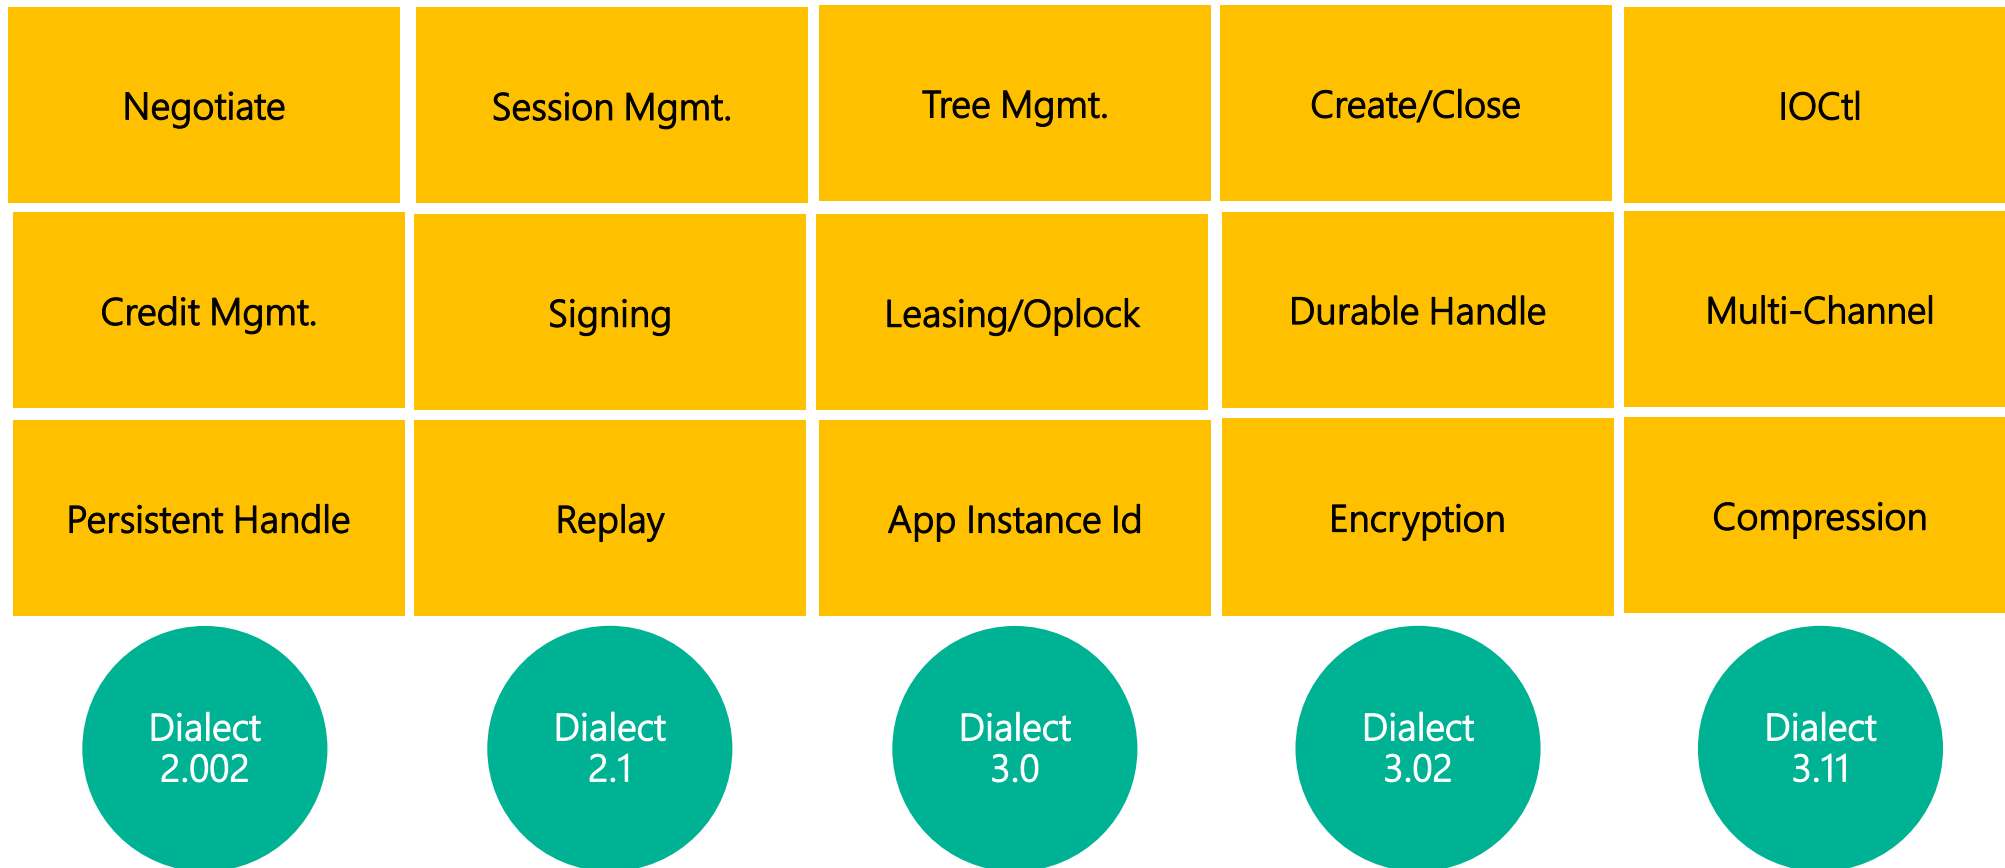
Negotiate

Session Mgmt.

Tree Mgmt.

Create/Close

IOCtl

Credit Mgmt.

Signing

Leasing/Oplock

Durable Handle

Multi-Channel

Persistent Handle

Replay

App Instance Id

Encryption

Compression

Dialect 2.002

Dialect 2.1

Dialect 3.0

Dialect 3.02

Dialect 3.11